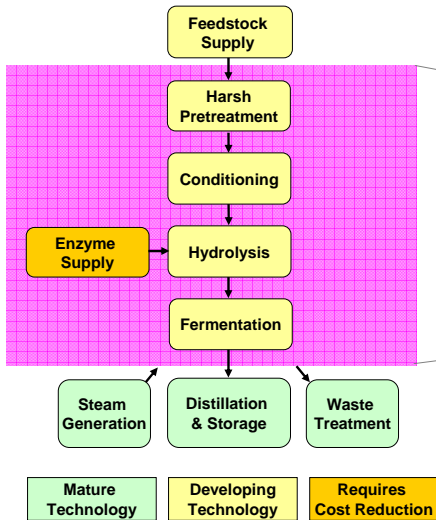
Feedstock Supply

Harsh Pretreatment

Conditioning

Enzyme Supply

Hydrolysis

Fermentation

Steam Generation

Distillation & Storage

Waste Treatment

Mature Technology

Developing Technology

Requires Cost Reduction